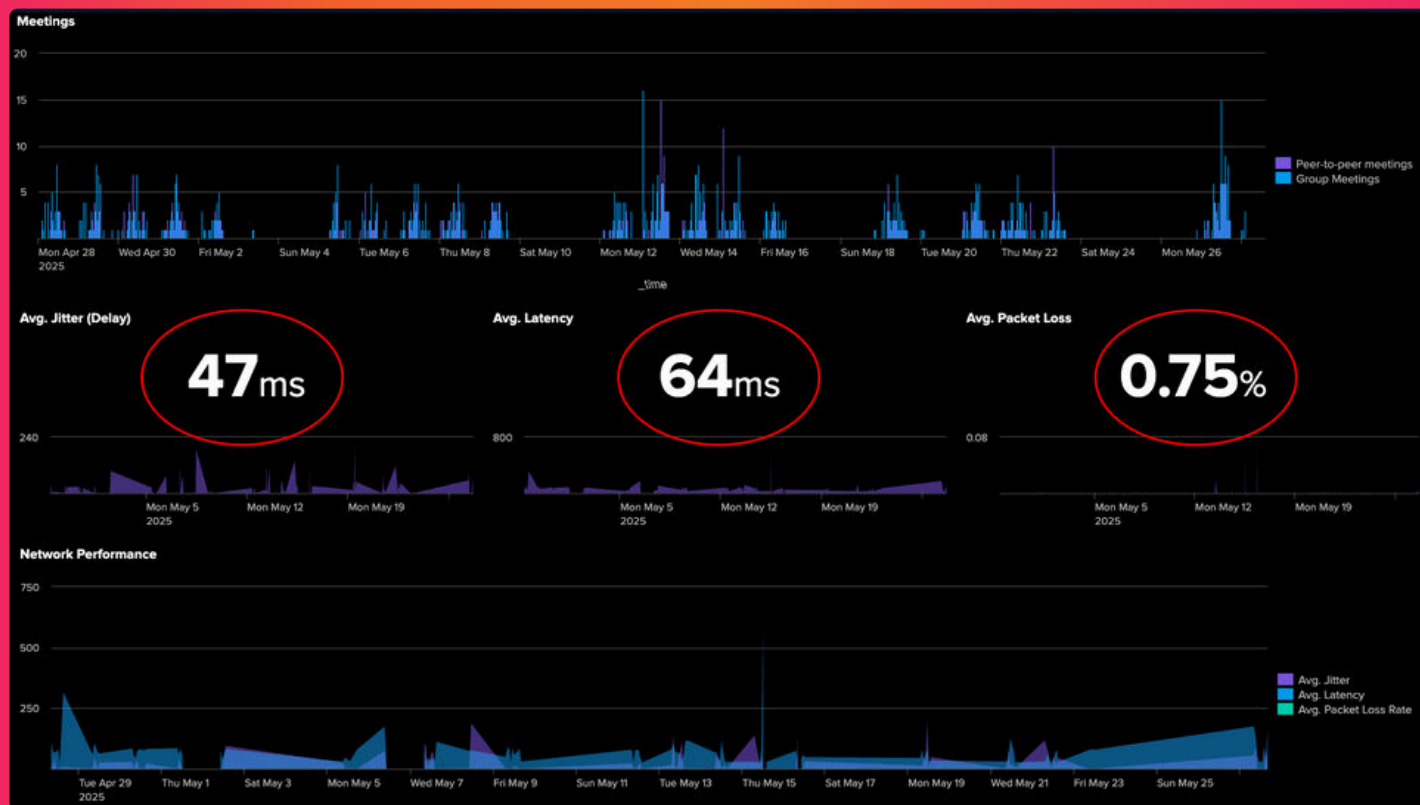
Meetings

20
15
10
5

Mon Apr 28
2025
Wed Apr 30
Fri May 2
Sun May 4
Tue May 6
Thu May 8
Sat May 10
Mon May 12
Wed May 14
Fri May 16
Sun May 18
Tue May 20
Thu May 22
Sat May 24
Mon May 26

_time

Peer-to-peer meetings
Group Meetings

Avg. Jitter (Delay)

47ms

240

Mon May 5
2025
Mon May 12
Mon May 19

Avg. Latency

64ms

800

Mon May 5
2025
Mon May 12
Mon May 19

Avg. Packet Loss

0.75%

0.08

Mon May 5
2025
Mon May 12
Mon May 19

Network Performance

750
500
250

Tue Apr 29
2025
Thu May 1
Sat May 3
Mon May 5
Wed May 7
Fri May 9
Sun May 11
Tue May 13
Thu May 15
Sat May 17
Mon May 19
Wed May 21
Fri May 23
Sun May 25

Avg. Jitter
Avg. Latency
Avg. Packet Loss Rate